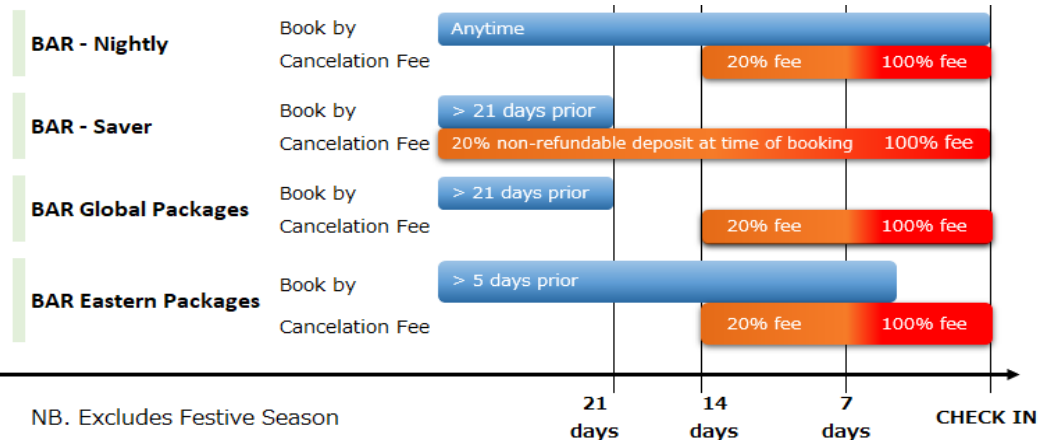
BAR - Nightly
Book by
Anytime
Cancelation Fee
20% fee
100% fee

BAR - Saver
Book by
> 21 days prior
Cancelation Fee
20% non-refundable deposit at time of booking
100% fee

BAR Global Packages
Book by
> 21 days prior
Cancelation Fee
20% fee
100% fee

BAR Eastern Packages
Book by
> 5 days prior
Cancelation Fee
20% fee
100% fee

NB. Excludes Festive Season

21 days
14 days
7 days
CHECK IN